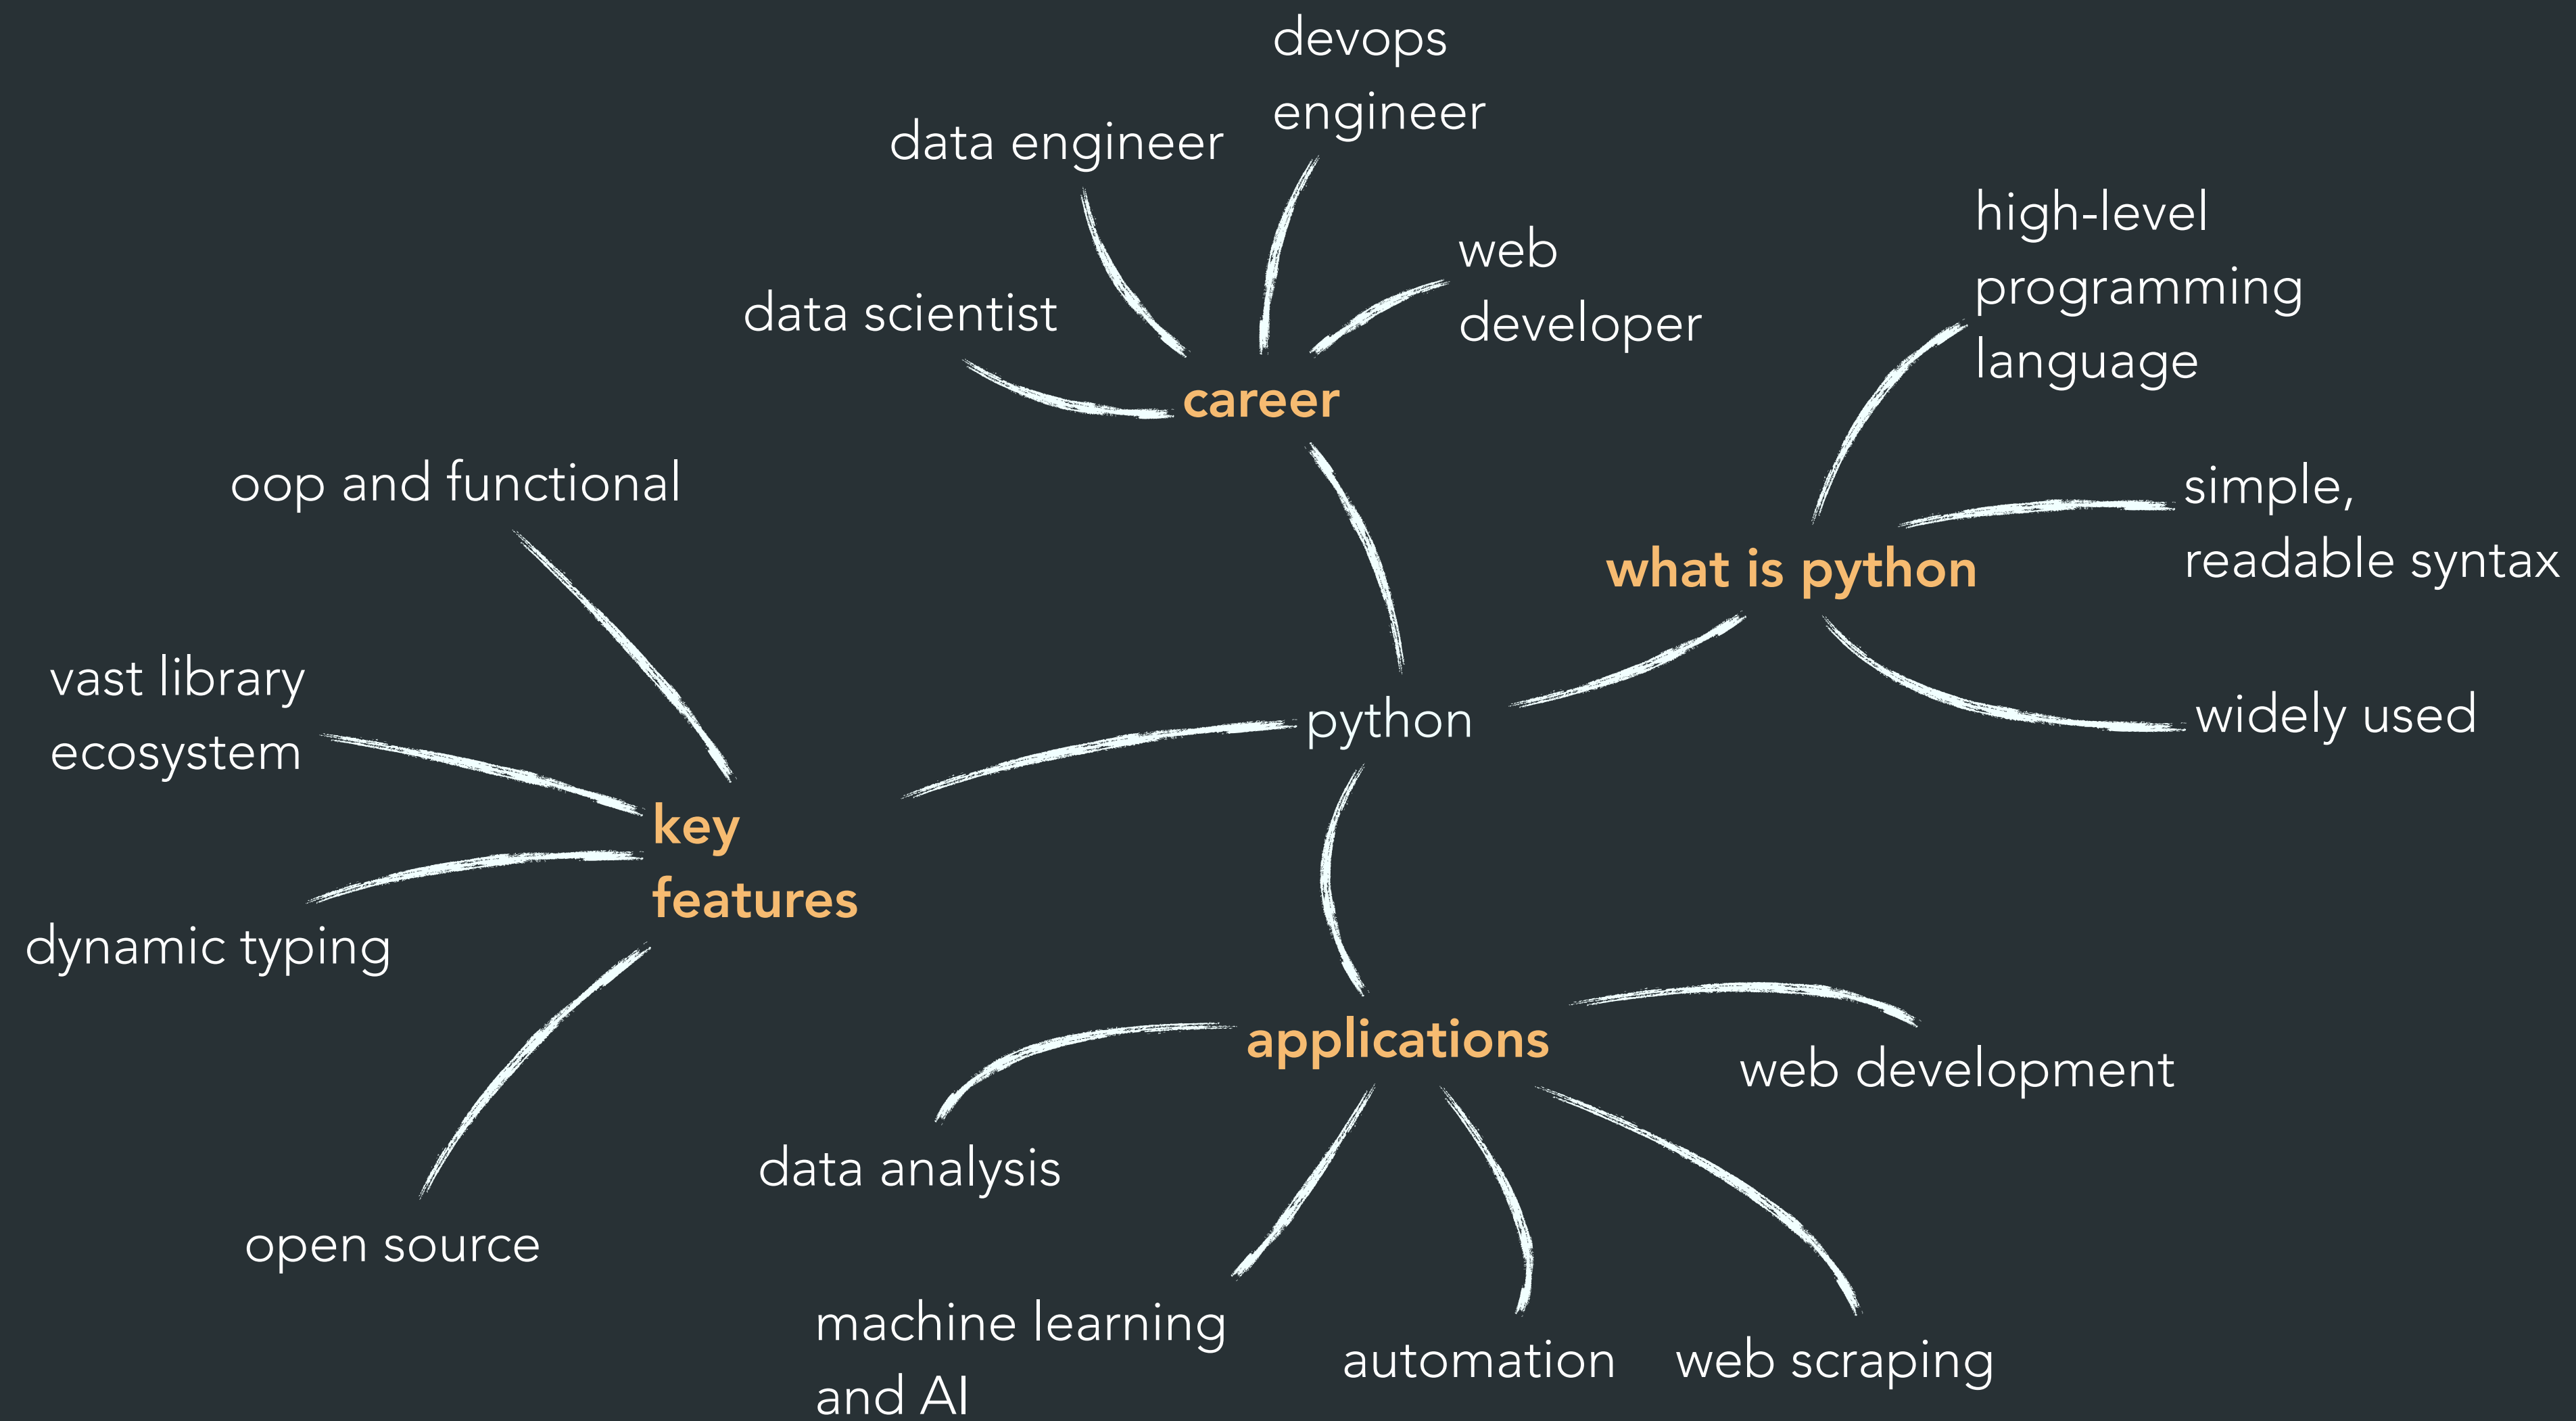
devops engineer

data engineer

web developer

data scientist

career

high-level programming language

oop and functional

simple, readable syntax

what is python

vast library ecosystem

python

widely used

key features

dynamic typing

applications

web development

data analysis

open source

machine learning and AI

automation

web scraping